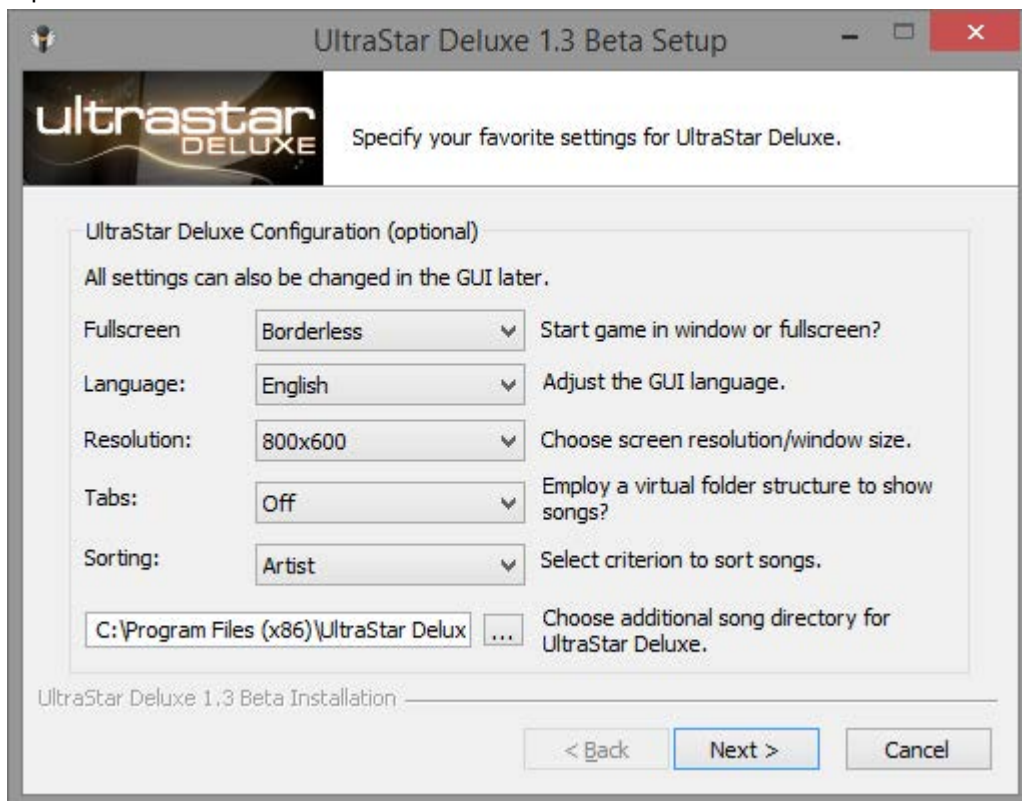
UltraStar Deluxe 1.3 Beta Setup

ultrastar DELUXE

Specify your favorite settings for UltraStar Deluxe.

UltraStar Deluxe Configuration (optional)

All settings can also be changed in the GUI later.

Fullscreen | Borderless | Start game in window or fullscreen?

Language: | English | Adjust the GUI language.

Resolution: | 800x600 | Choose screen resolution/window size.

Tabs: | Off | Employ a virtual folder structure to show songs?

Sorting: | Artist | Select criterion to sort songs.

C:\Program Files (x86)\UltraStar Delux | ... | Choose additional song directory for UltraStar Deluxe.

UltraStar Deluxe 1.3 Beta Installation

< Back | Next > | Cancel